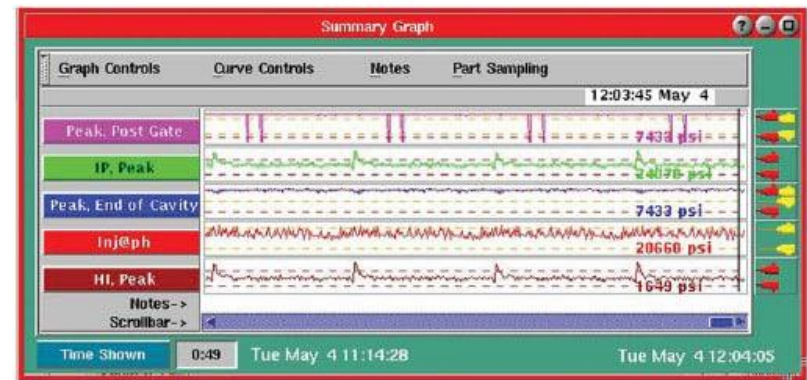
Summary Graph

Graph Controls | Curve Controls | Notes | Part Sampling

12:03:45 May 4

Peak, Post Gate
7433 psi

IP, Peak
24078 psi

Peak, End of Cavity
7433 psi

Inj@ph
20660 psi

HI, Peak
1649 psi

Notes->
Scrollbar->

Time Shown | 0:49 | Tue May 4 11:14:28 | Tue May 4 12:04:05